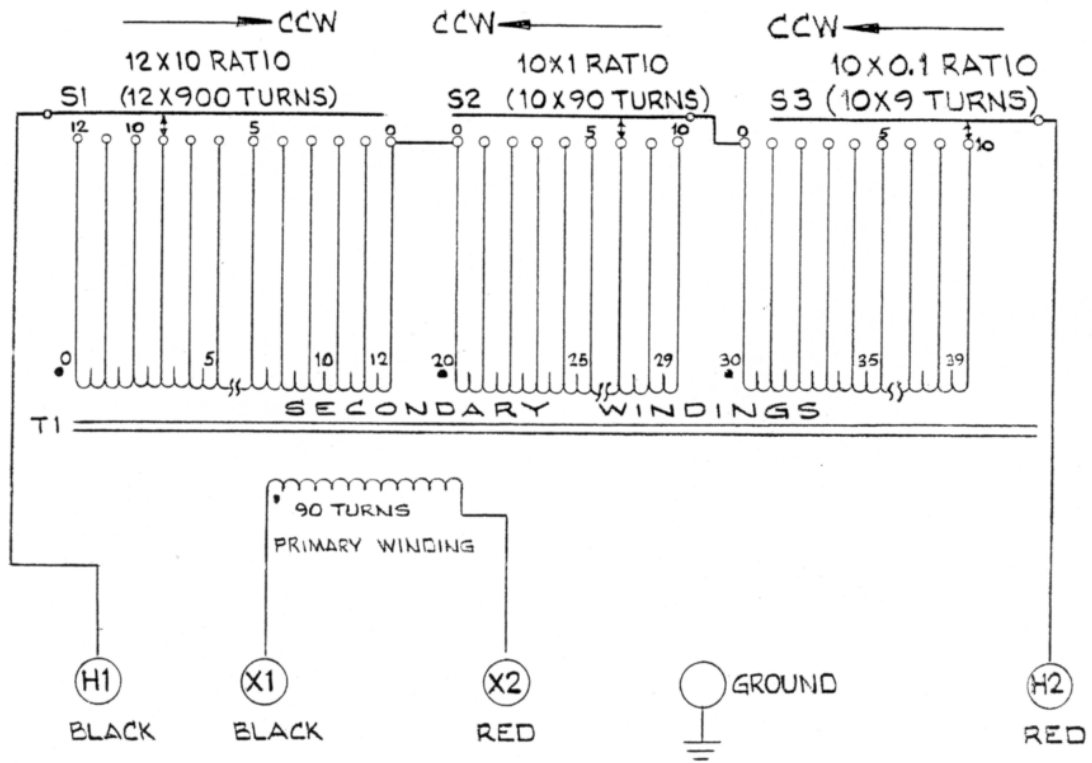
CCW

CCW

CCW

12 X 10 RATIO

10 X 1 RATIO

10 X 0.1 RATIO

S1 (12 X 900 TURNS)

S2 (10 X 90 TURNS)

S3 (10 X 9 TURNS)

12 10 5 0

0 5 10

0 5 10

0 5 10 12

20 25 29

30 35 39

SECONDARY WINDINGS

T1

90 TURNS

PRIMARY WINDING

H1

BLACK

X1

BLACK

X2

RED

GROUND

H2

RED